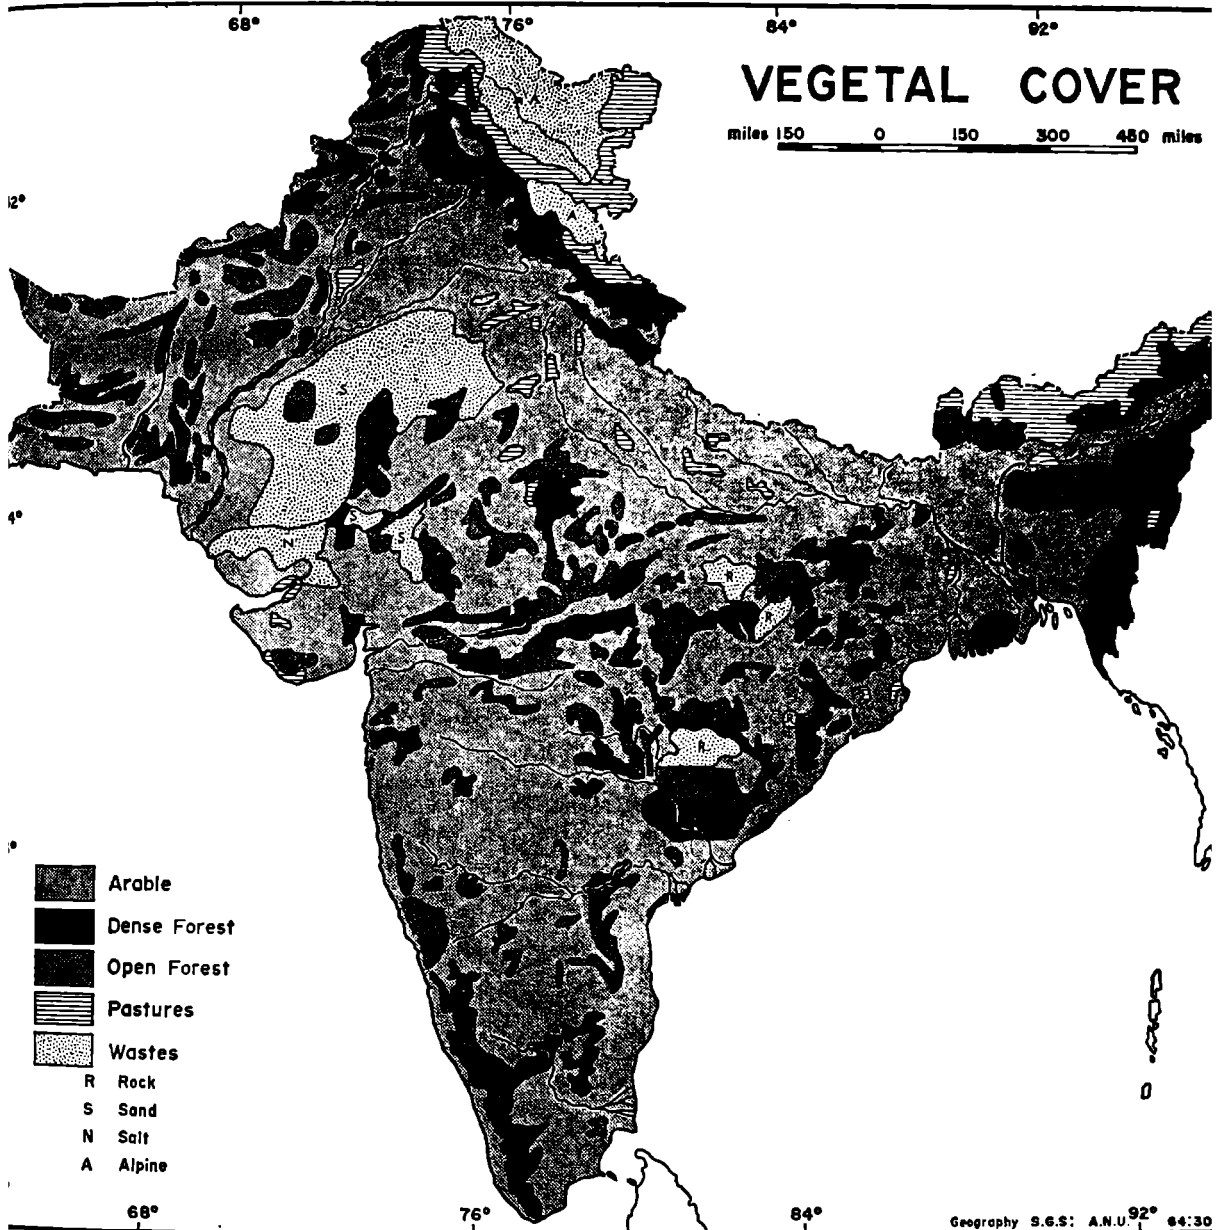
68° 76° 84° 92°

VEGETAL COVER

miles 150 0 150 300 450 miles

32°

24°

A

A

S

N

S

S

R

R

R

Arable

Dense Forest

Open Forest

Pastures

Wastes

R Rock

S Sand

N Salt

A Alpine

68° 76° 84° 92°

Geography S.G.S: A.N.U. 64:30